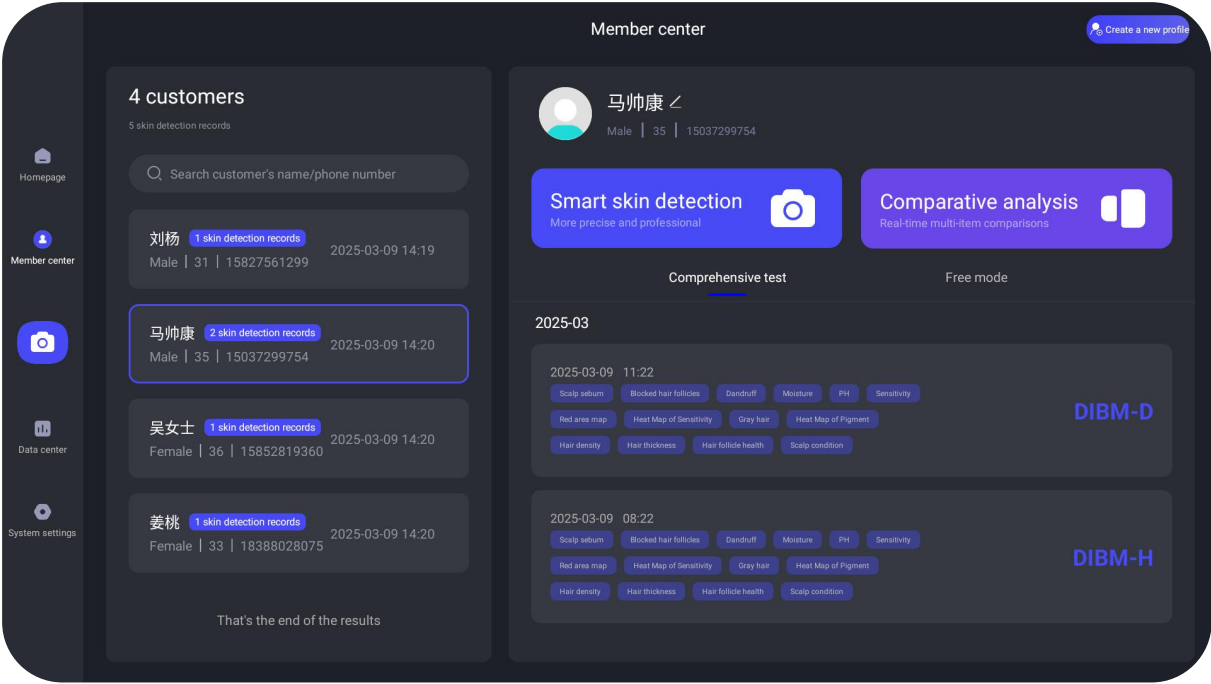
Member center

Create a new profile

Homepage

Member center

Data center

System settings

4 customers

5 skin detection records

Search customer's name/phone number

刘杨 1 skin detection records
Male | 31 | 15827561299
2025-03-09 14:19

马帅康 2 skin detection records
Male | 35 | 15037299754
2025-03-09 14:20

吴女士 1 skin detection records
Female | 36 | 15852819360
2025-03-09 14:20

姜桃 1 skin detection records
Female | 33 | 18388028075
2025-03-09 14:20

That's the end of the results

马帅康
Male | 35 | 15037299754

Smart skin detection
More precise and professional

Comparative analysis
Real-time multi-item comparisons

Comprehensive test

Free mode

2025-03

2025-03-09 11:22
Scalp sebum Blocked hair follicles Dandruff Moisture PH Sensitivity
Red area map Heat Map of Sensitivity Gray hair Heat Map of Pigment
Hair density Hair thickness Hair follicle health Scalp condition
DIBM-D

2025-03-09 08:22
Scalp sebum Blocked hair follicles Dandruff Moisture PH Sensitivity
Red area map Heat Map of Sensitivity Gray hair Heat Map of Pigment
Hair density Hair thickness Hair follicle health Scalp condition
DIBM-H